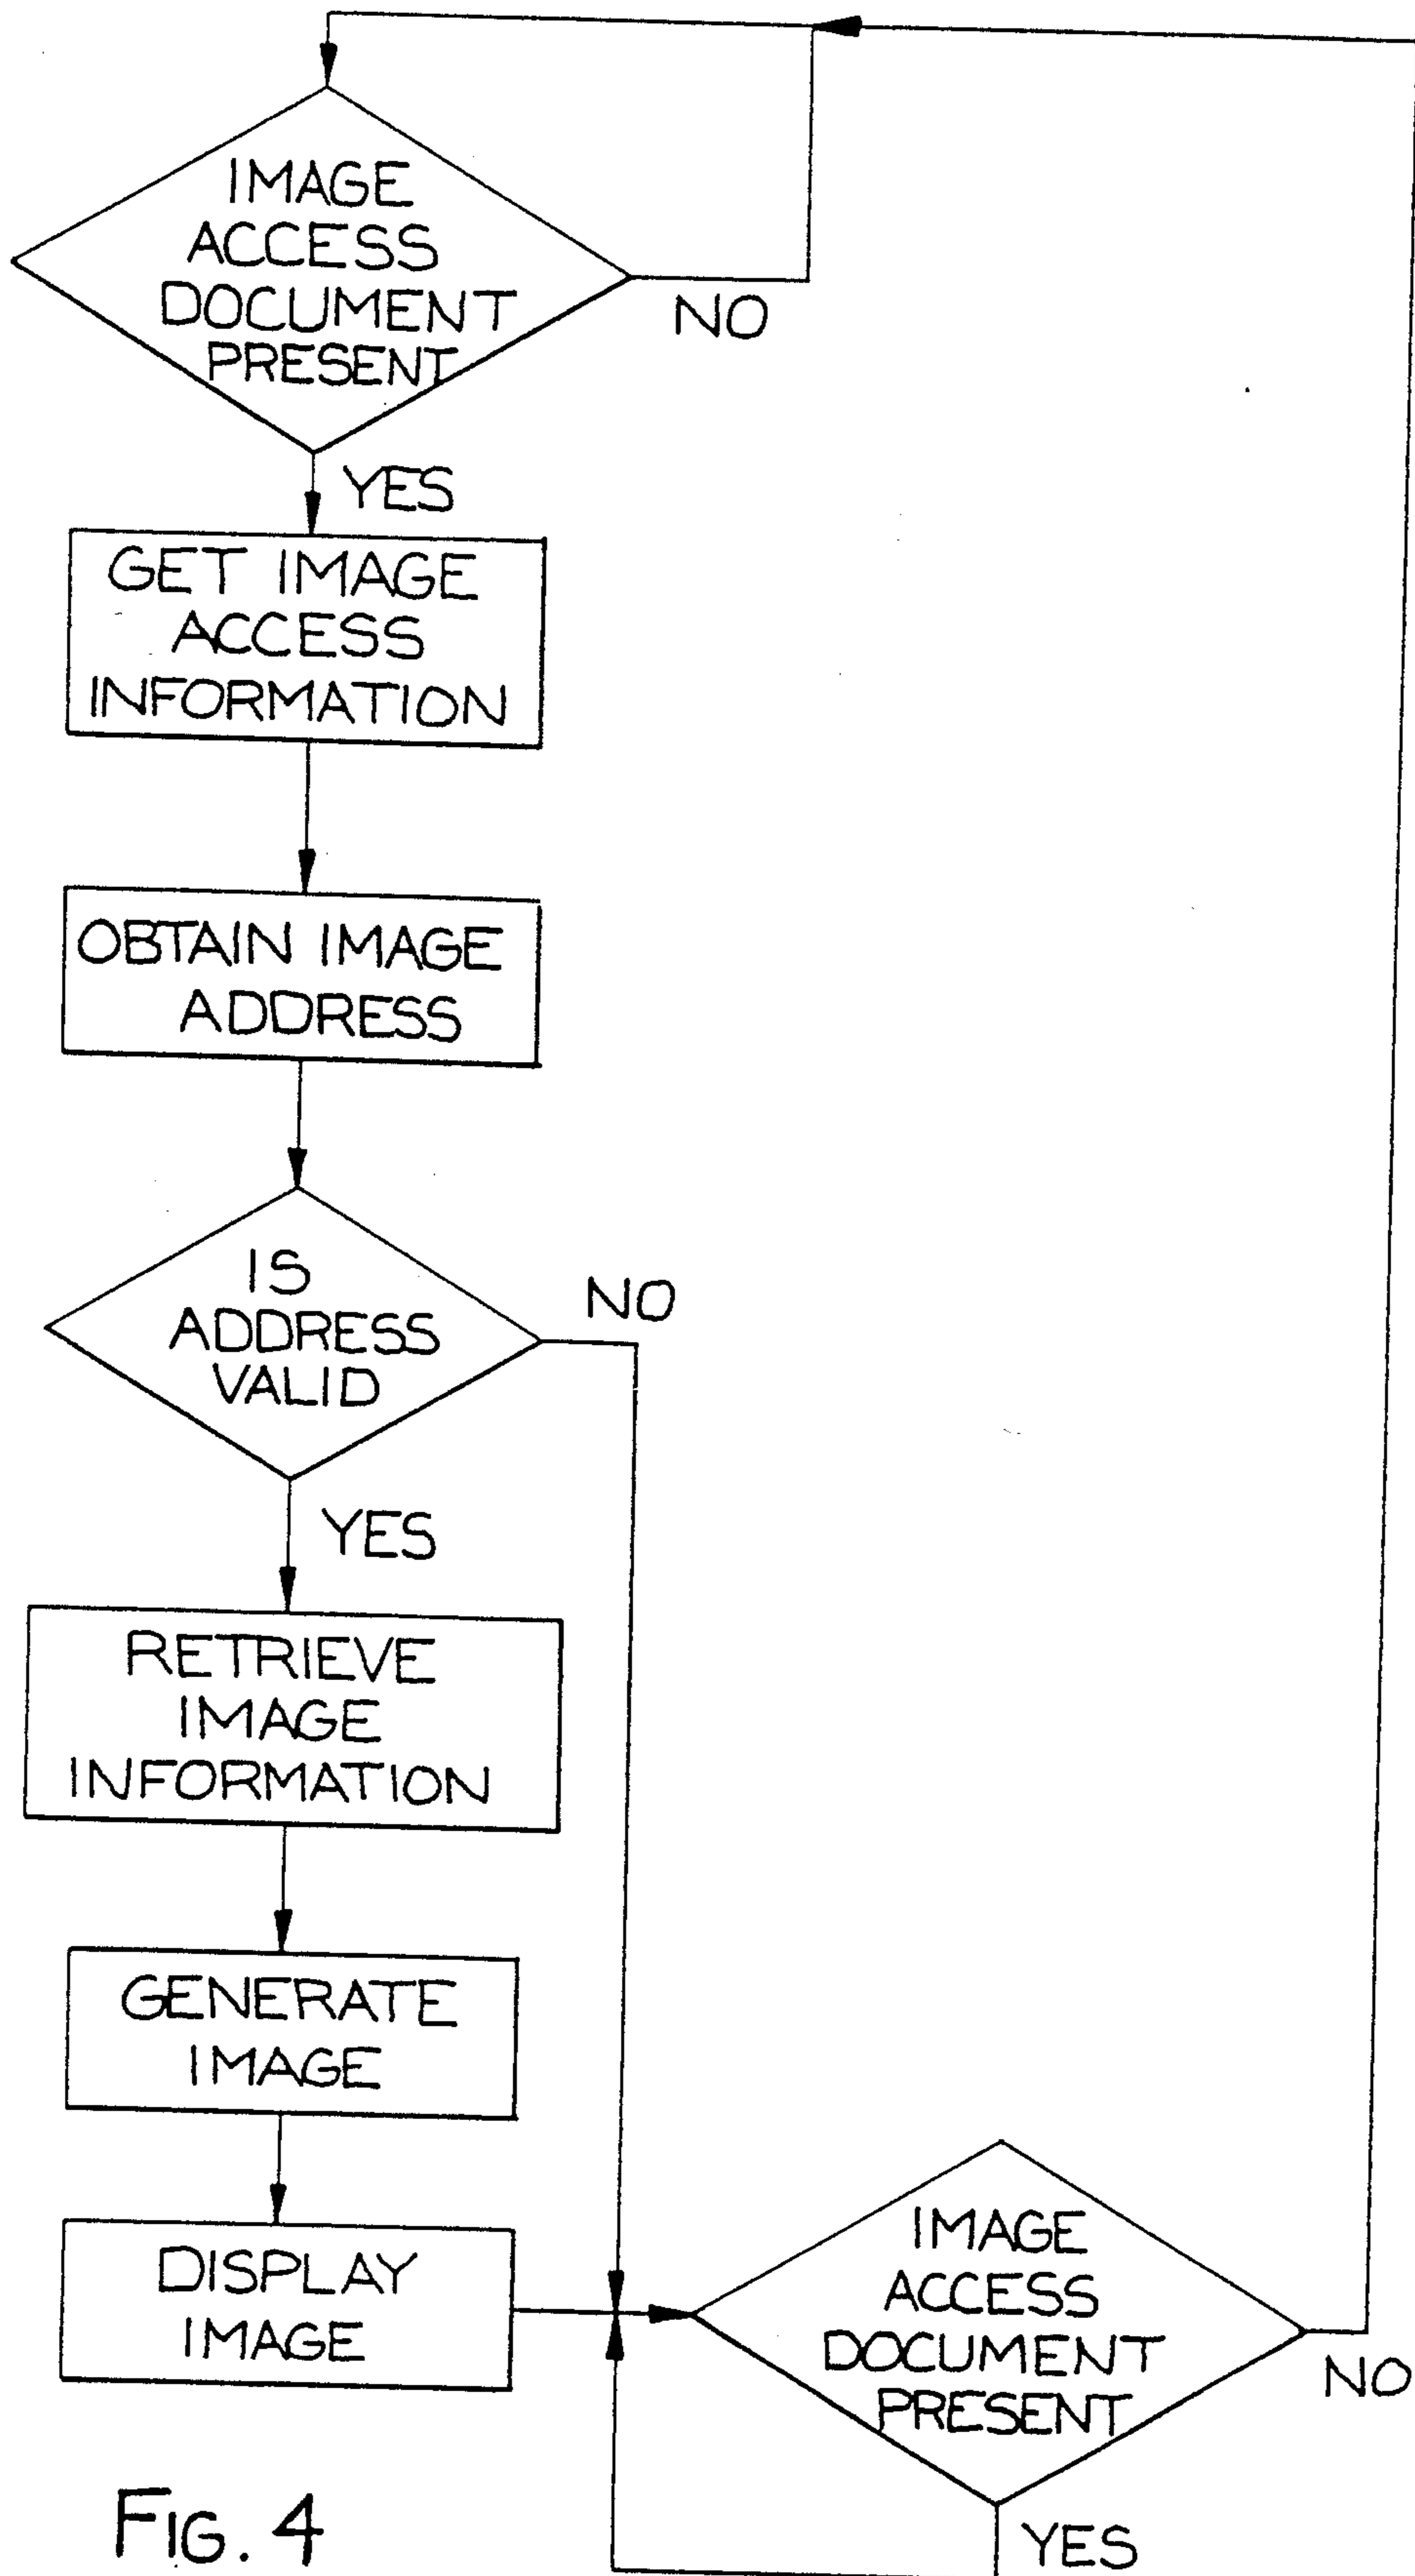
IMAGE ACCESS DOCUMENT PRESENT

NO

YES

GET IMAGE ACCESS INFORMATION

OBTAIN IMAGE ADDRESS

IS ADDRESS VALID

NO

YES

RETRIEVE IMAGE INFORMATION

GENERATE IMAGE

DISPLAY IMAGE

IMAGE ACCESS DOCUMENT PRESENT

NO

YES

FIG. 4